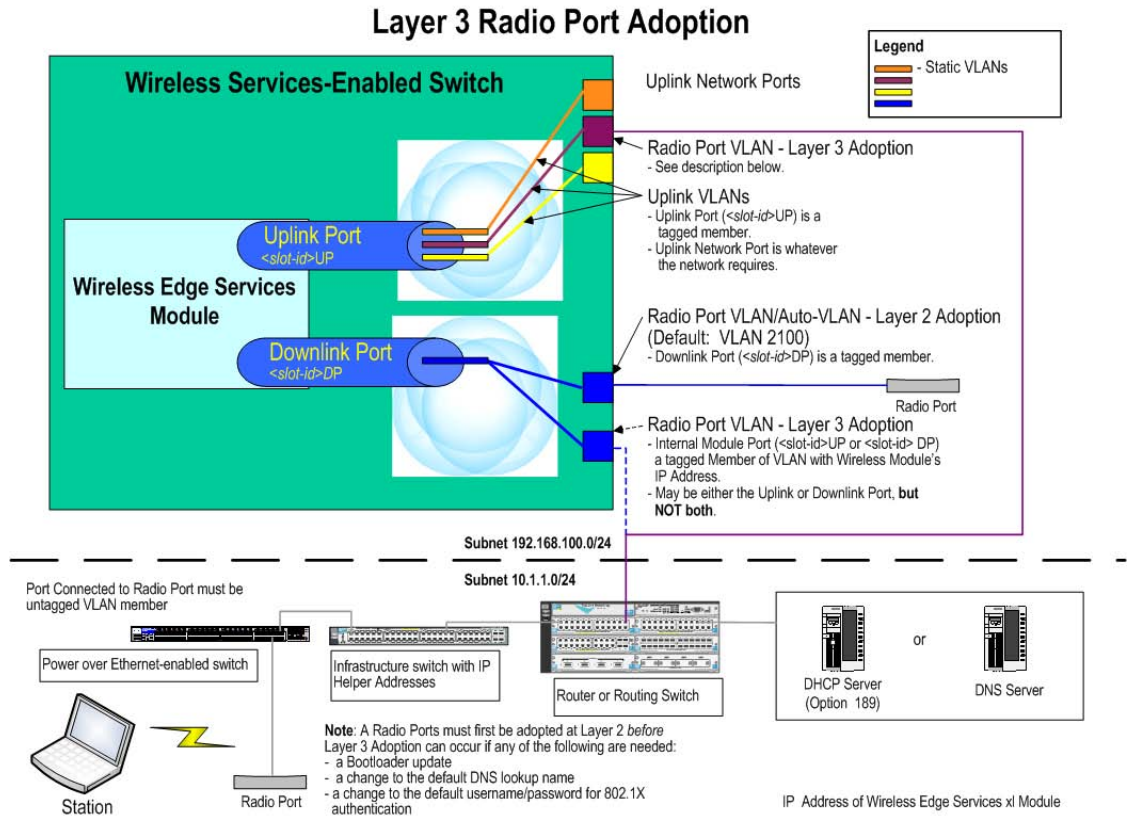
Layer 3 Radio Port Adoption

Legend
- Static VLANs

Wireless Services-Enabled Switch

Uplink Network Ports

Radio Port VLAN - Layer 3 Adoption
- See description below.

Uplink VLANs
- Uplink Port (<slot-id>UP) is a tagged member.
- Uplink Network Port is whatever the network requires.

Uplink Port
<slot-id>UP

Wireless Edge Services Module

Downlink Port
<slot-id>DP

Radio Port VLAN/Auto-VLAN - Layer 2 Adoption (Default: VLAN 2100)
- Downlink Port (<slot-id>DP) is a tagged member.

Radio Port

Radio Port VLAN - Layer 3 Adoption
- Internal Module Port (<slot-id>UP or <slot-id> DP) a tagged Member of VLAN with Wireless Module's IP Address.
- May be either the Uplink or Downlink Port, **but NOT both**.

Subnet 192.168.100.0/24

Subnet 10.1.1.0/24

Port Connected to Radio Port must be untagged VLAN member

Power over Ethernet-enabled switch

Infrastructure switch with IP Helper Addresses

Router or Routing Switch

DHCP Server (Option 189)

or

DNS Server

Station

Radio Port

**Note**: A Radio Ports must first be adopted at Layer 2 *before* Layer 3 Adoption can occur if any of the following are needed:
- a Bootloader update
- a change to the default DNS lookup name
- a change to the default username/password for 802.1X authentication

IP Address of Wireless Edge Services xl Module